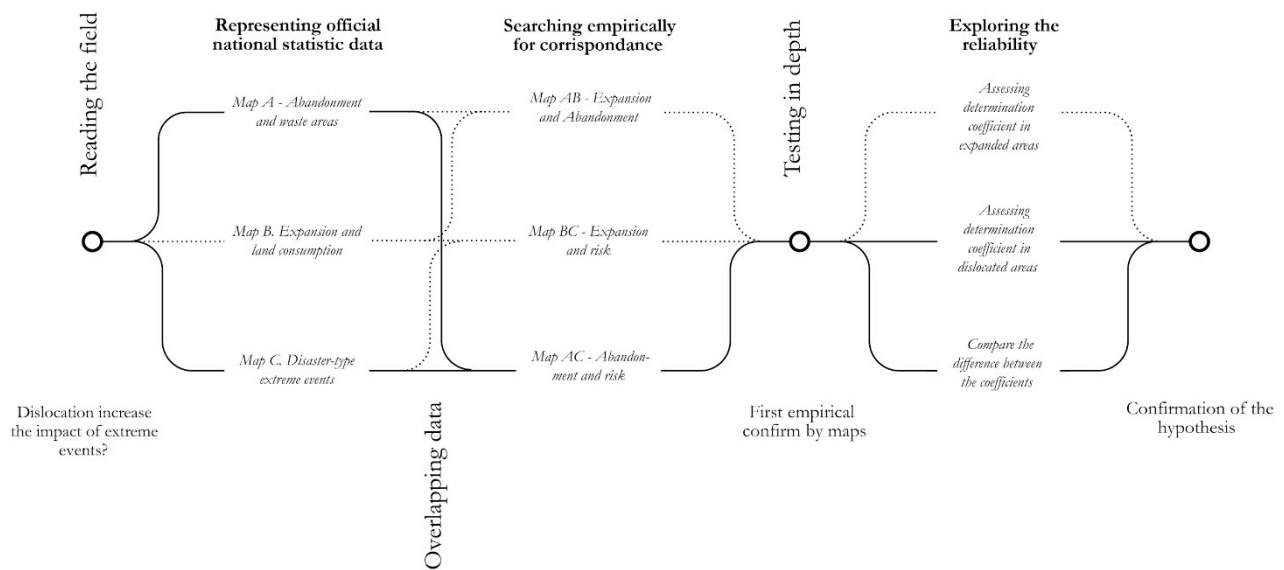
Reading the field

Representing official national statistic data

Map A - Abandonment and waste areas

Map B. Expansion and land consumption

Map C. Disaster-type extreme events

Dislocation increase the impact of extreme events?

Overlapping data

Searching empirically for corrispondance

Map AB - Expansion and Abandonment

Map BC - Expansion and risk

Map AC - Abandonment and risk

Testing in depth

First empirical confirm by maps

Exploring the reliability

Assessing determination coefficient in expanded areas

Assessing determination coefficient in dislocated areas

Compare the difference between the coefficients

Confirmation of the hypothesis